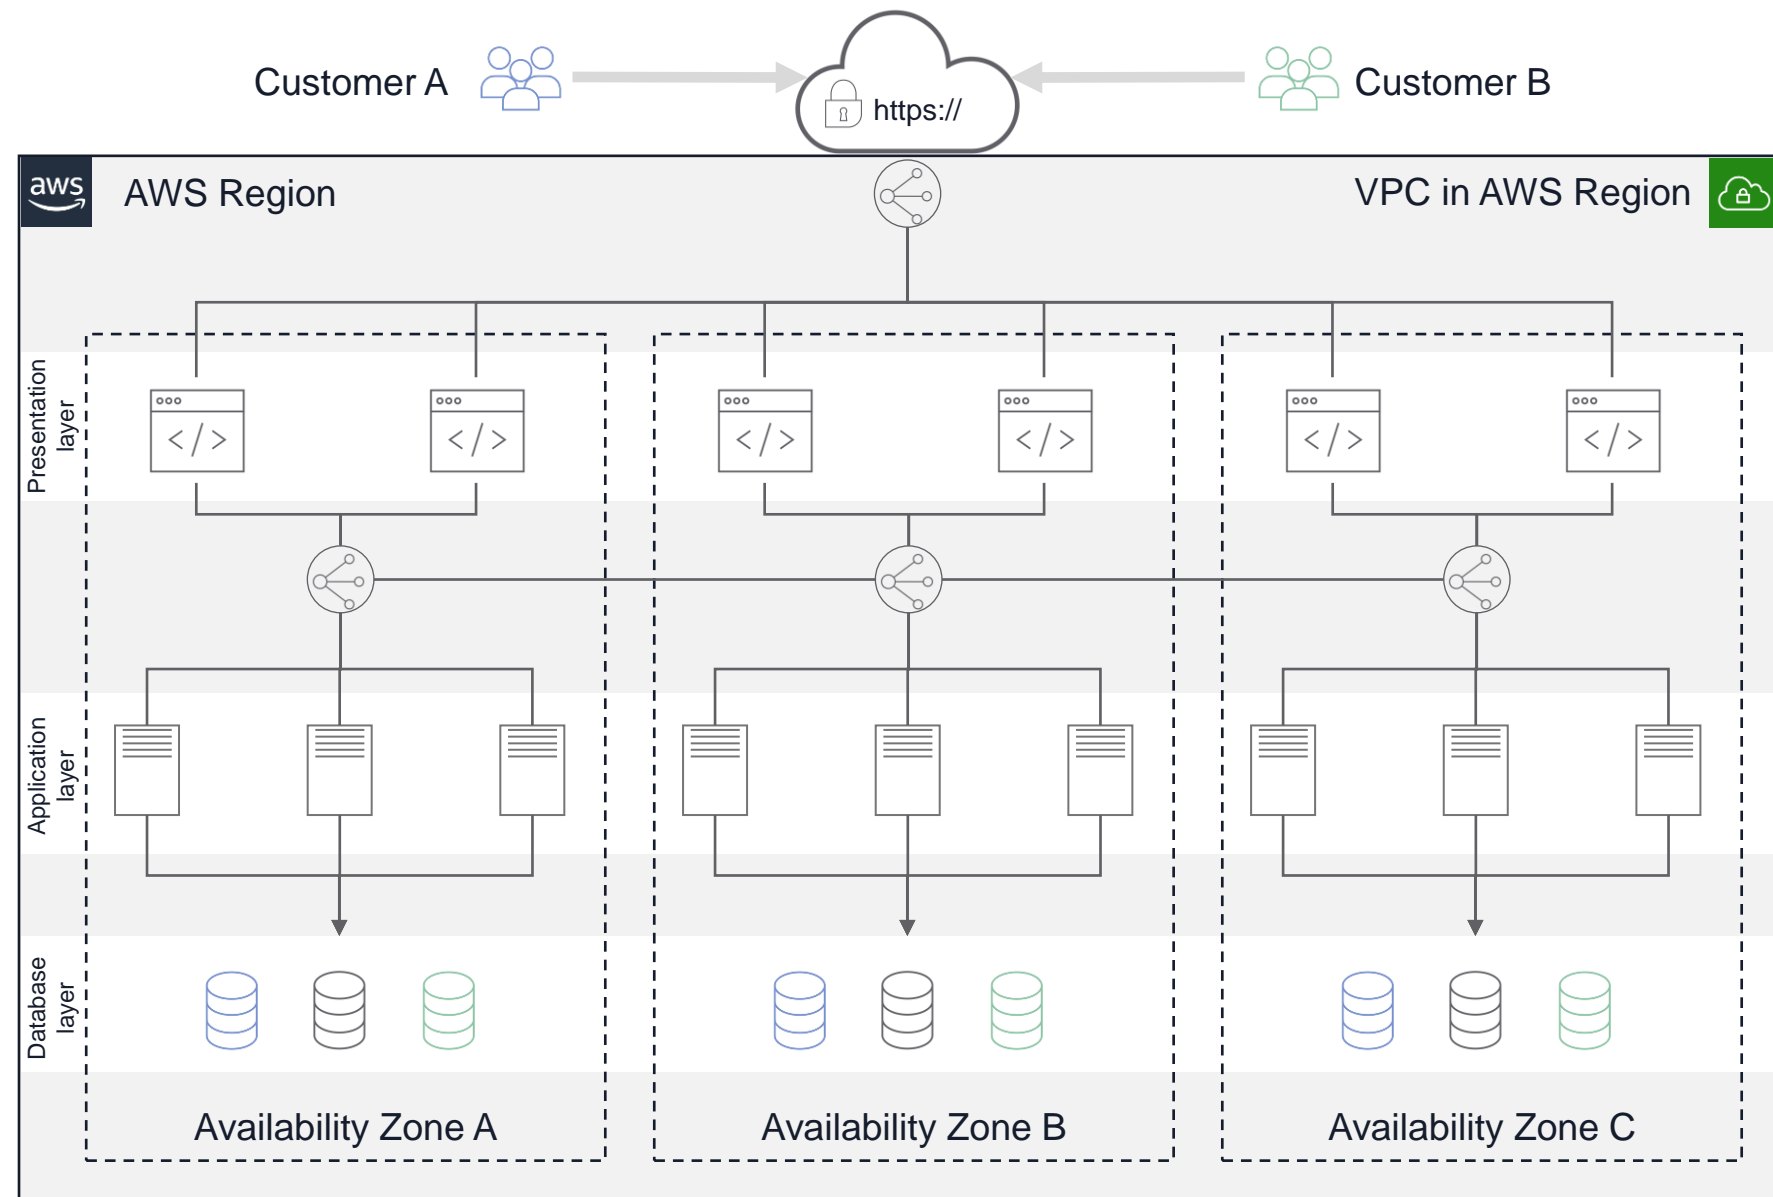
Customer A

https://

Customer B

aws

AWS Region

VPC in AWS Region

Presentation layer

ooo
</>

ooo
</>

ooo
</>

ooo
</>

ooo
</>

ooo
</>

Application layer

Database layer

Availability Zone A

Availability Zone B

Availability Zone C